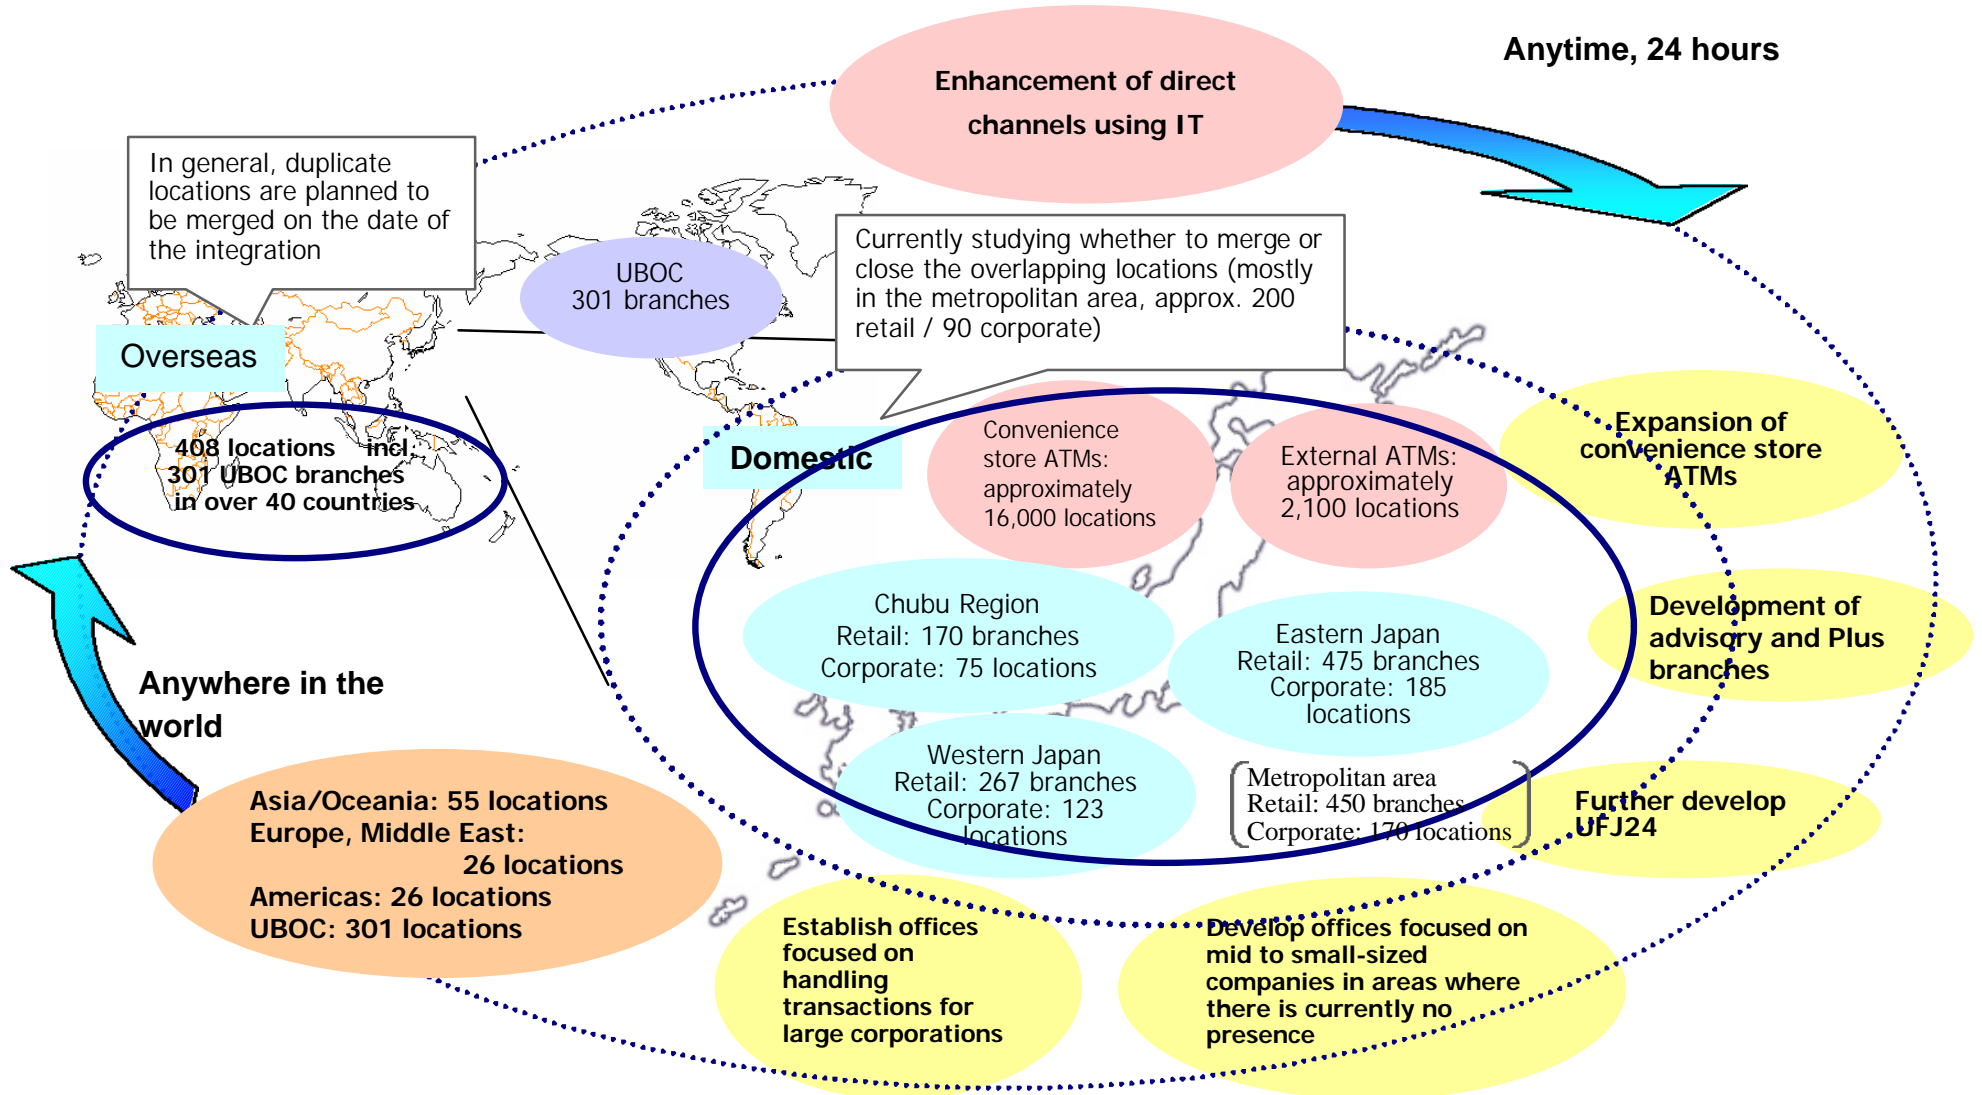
Enhancement of direct channels using IT

Anytime, 24 hours

In general, duplicate locations are planned to be merged on the date of the integration

UBOC
301 branches

Currently studying whether to merge or close the overlapping locations (mostly in the metropolitan area, approx. 200 retail / 90 corporate)

Overseas

408 locations incl. 301 UBOC branches in over 40 countries

Domestic

Convenience store ATMs: approximately 16,000 locations

External ATMs: approximately 2,100 locations

Expansion of convenience store ATMs

Chubu Region
Retail: 170 branches
Corporate: 75 locations

Eastern Japan
Retail: 475 branches
Corporate: 185 locations

Development of advisory and Plus branches

Anywhere in the world

Western Japan
Retail: 267 branches
Corporate: 123 locations

Metropolitan area
Retail: 450 branches
Corporate: 170 locations

Further develop UFJ24

Asia/Oceania: 55 locations
Europe, Middle East: 26 locations
Americas: 26 locations
UBOC: 301 locations

Establish offices focused on handling transactions for large corporations

Develop offices focused on mid to small-sized companies in areas where there is currently no presence